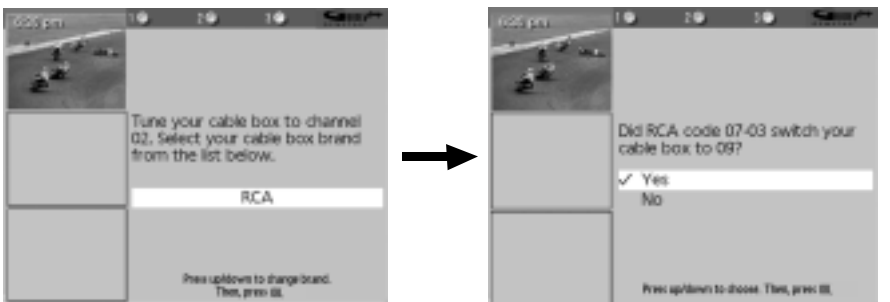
6:00 pm 1 2 3 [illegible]

Tune your cable box to channel 02. Select your cable box brand from the list below.

RCA

Press up/down to change brand. Then, press OK.

6:00 pm 1 2 3 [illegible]

Did RCA code 07-03 switch your cable box to 09?

✓ Yes
No

Press up/down to choose. Then, press OK.